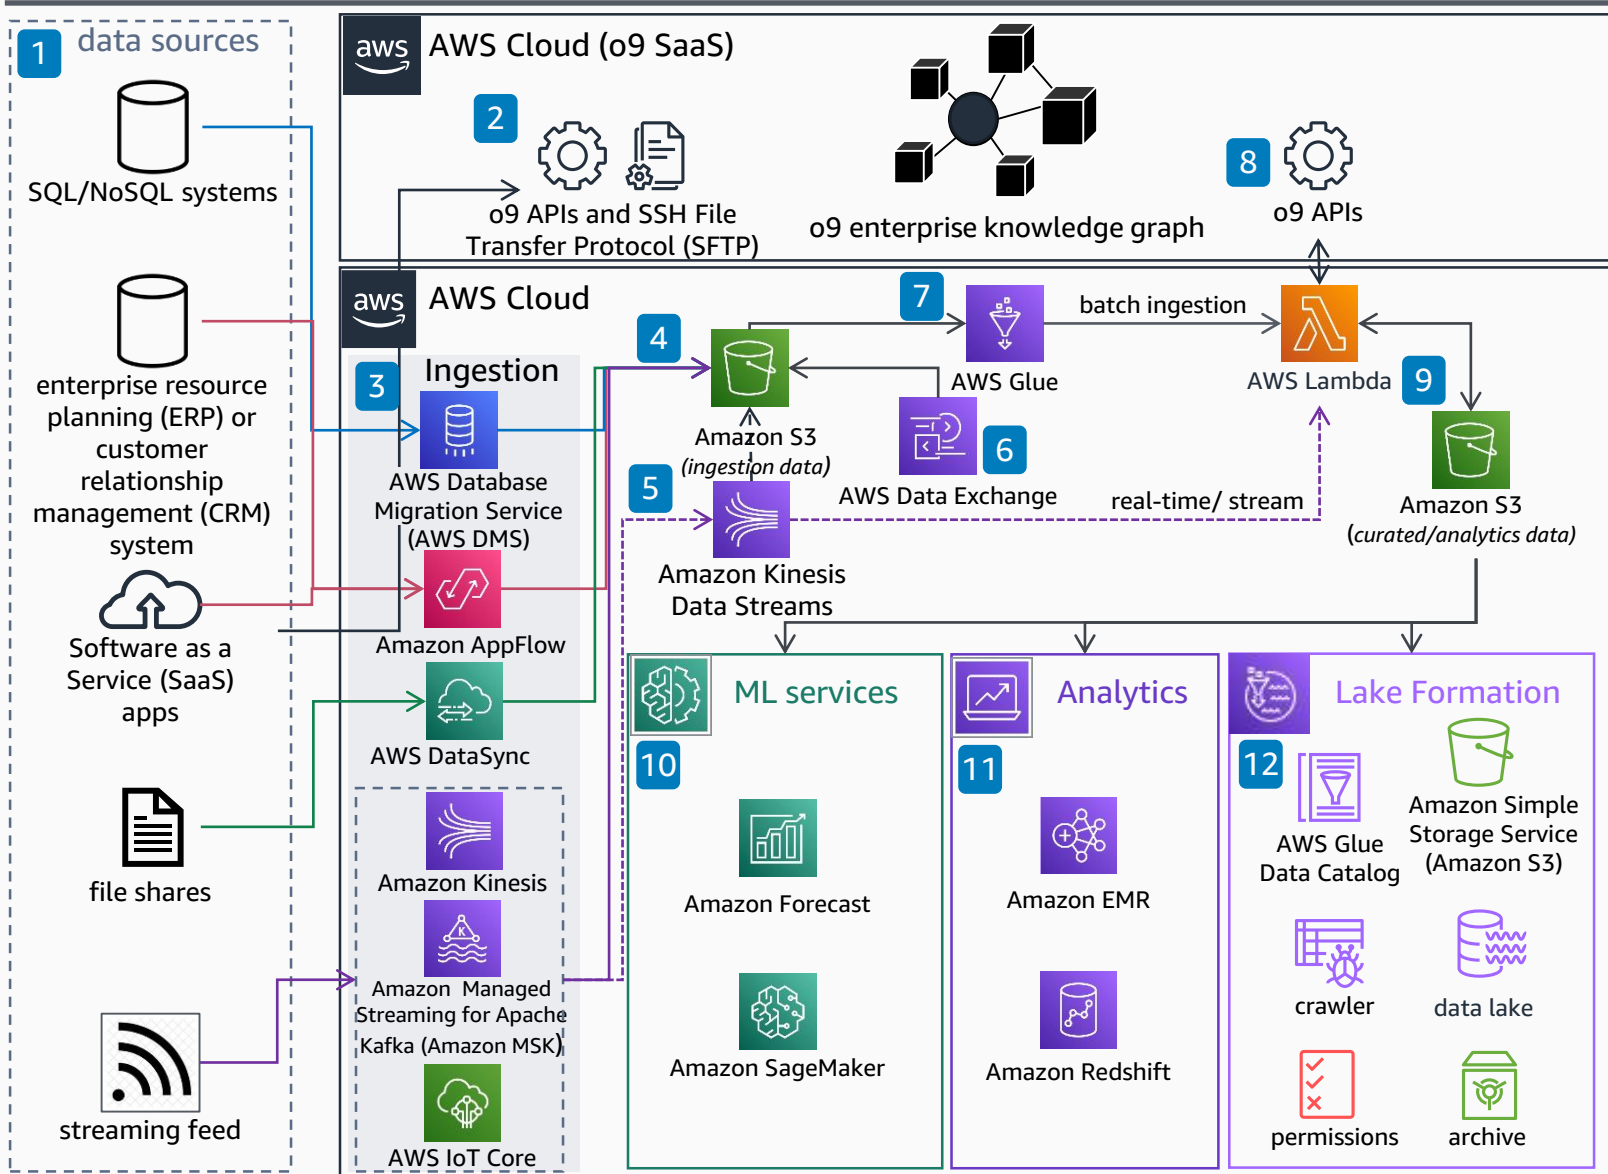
1 data sources

SQL/NoSQL systems

enterprise resource planning (ERP) or customer relationship management (CRM) system

Software as a Service (SaaS) apps

file shares

streaming feed

aws AWS Cloud (o9 SaaS)

2

o9 APIs and SSH File Transfer Protocol (SFTP)

o9 enterprise knowledge graph

8

o9 APIs

aws AWS Cloud

3 Ingestion

AWS Database Migration Service (AWS DMS)

Amazon AppFlow

AWS DataSync

Amazon Kinesis

Amazon Managed Streaming for Apache Kafka (Amazon MSK)

AWS IoT Core

4

Amazon S3 (ingestion data)

7

AWS Glue

batch ingestion

AWS Lambda 9

6

AWS Data Exchange

5

Amazon Kinesis Data Streams

real-time/ stream

Amazon S3 (curated/analytics data)

ML services

10

Amazon Forecast

Amazon SageMaker

Analytics

11

Amazon EMR

Amazon Redshift

Lake Formation

12

AWS Glue Data Catalog

Amazon Simple Storage Service (Amazon S3)

crawler

data lake

permissions

archive